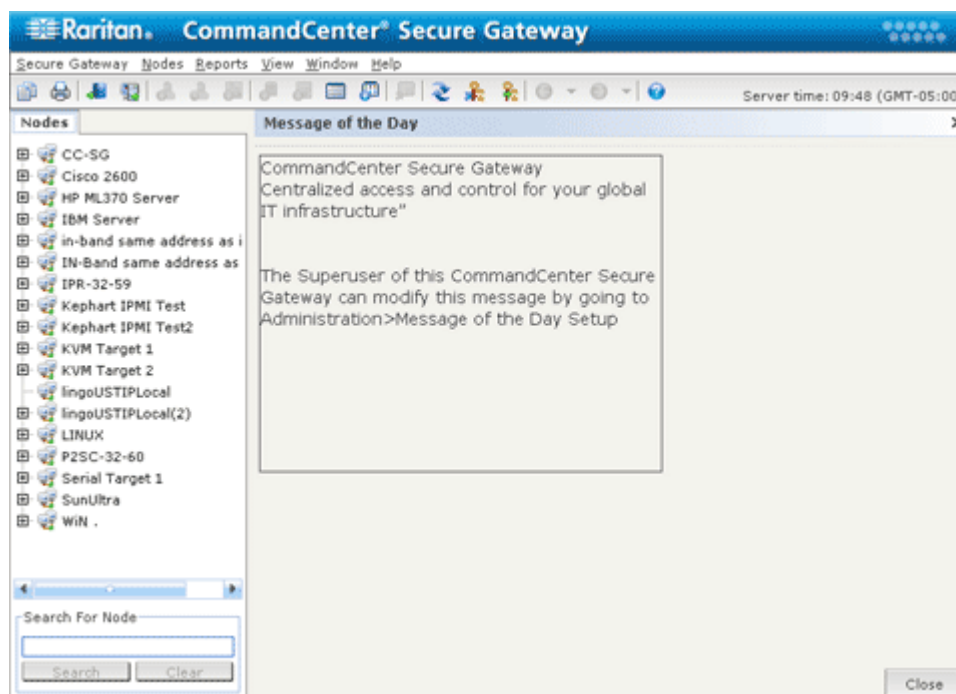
Raritan. CommandCenter® Secure Gateway

Secure Gateway Nodes Reports View Window Help

Server time: 09:48 (GMT-05:00

Nodes

CC-SG
Cisco 2600
HP ML370 Server
IBM Server
in-band same address as i
IN-Band same address as
IPR-32-59
Kephart IPMI Test
Kephart IPMI Test2
KVM Target 1
KVM Target 2
lingoUSTIPLocal
lingoUSTIPLocal(2)
LINUX
P2SC-32-60
Serial Target 1
SunUltra
WiN .

Search For Node

Search Clear

Message of the Day

CommandCenter Secure Gateway
Centralized access and control for your global IT infrastructure"

The Superuser of this CommandCenter Secure Gateway can modify this message by going to Administration>Message of the Day Setup

Close